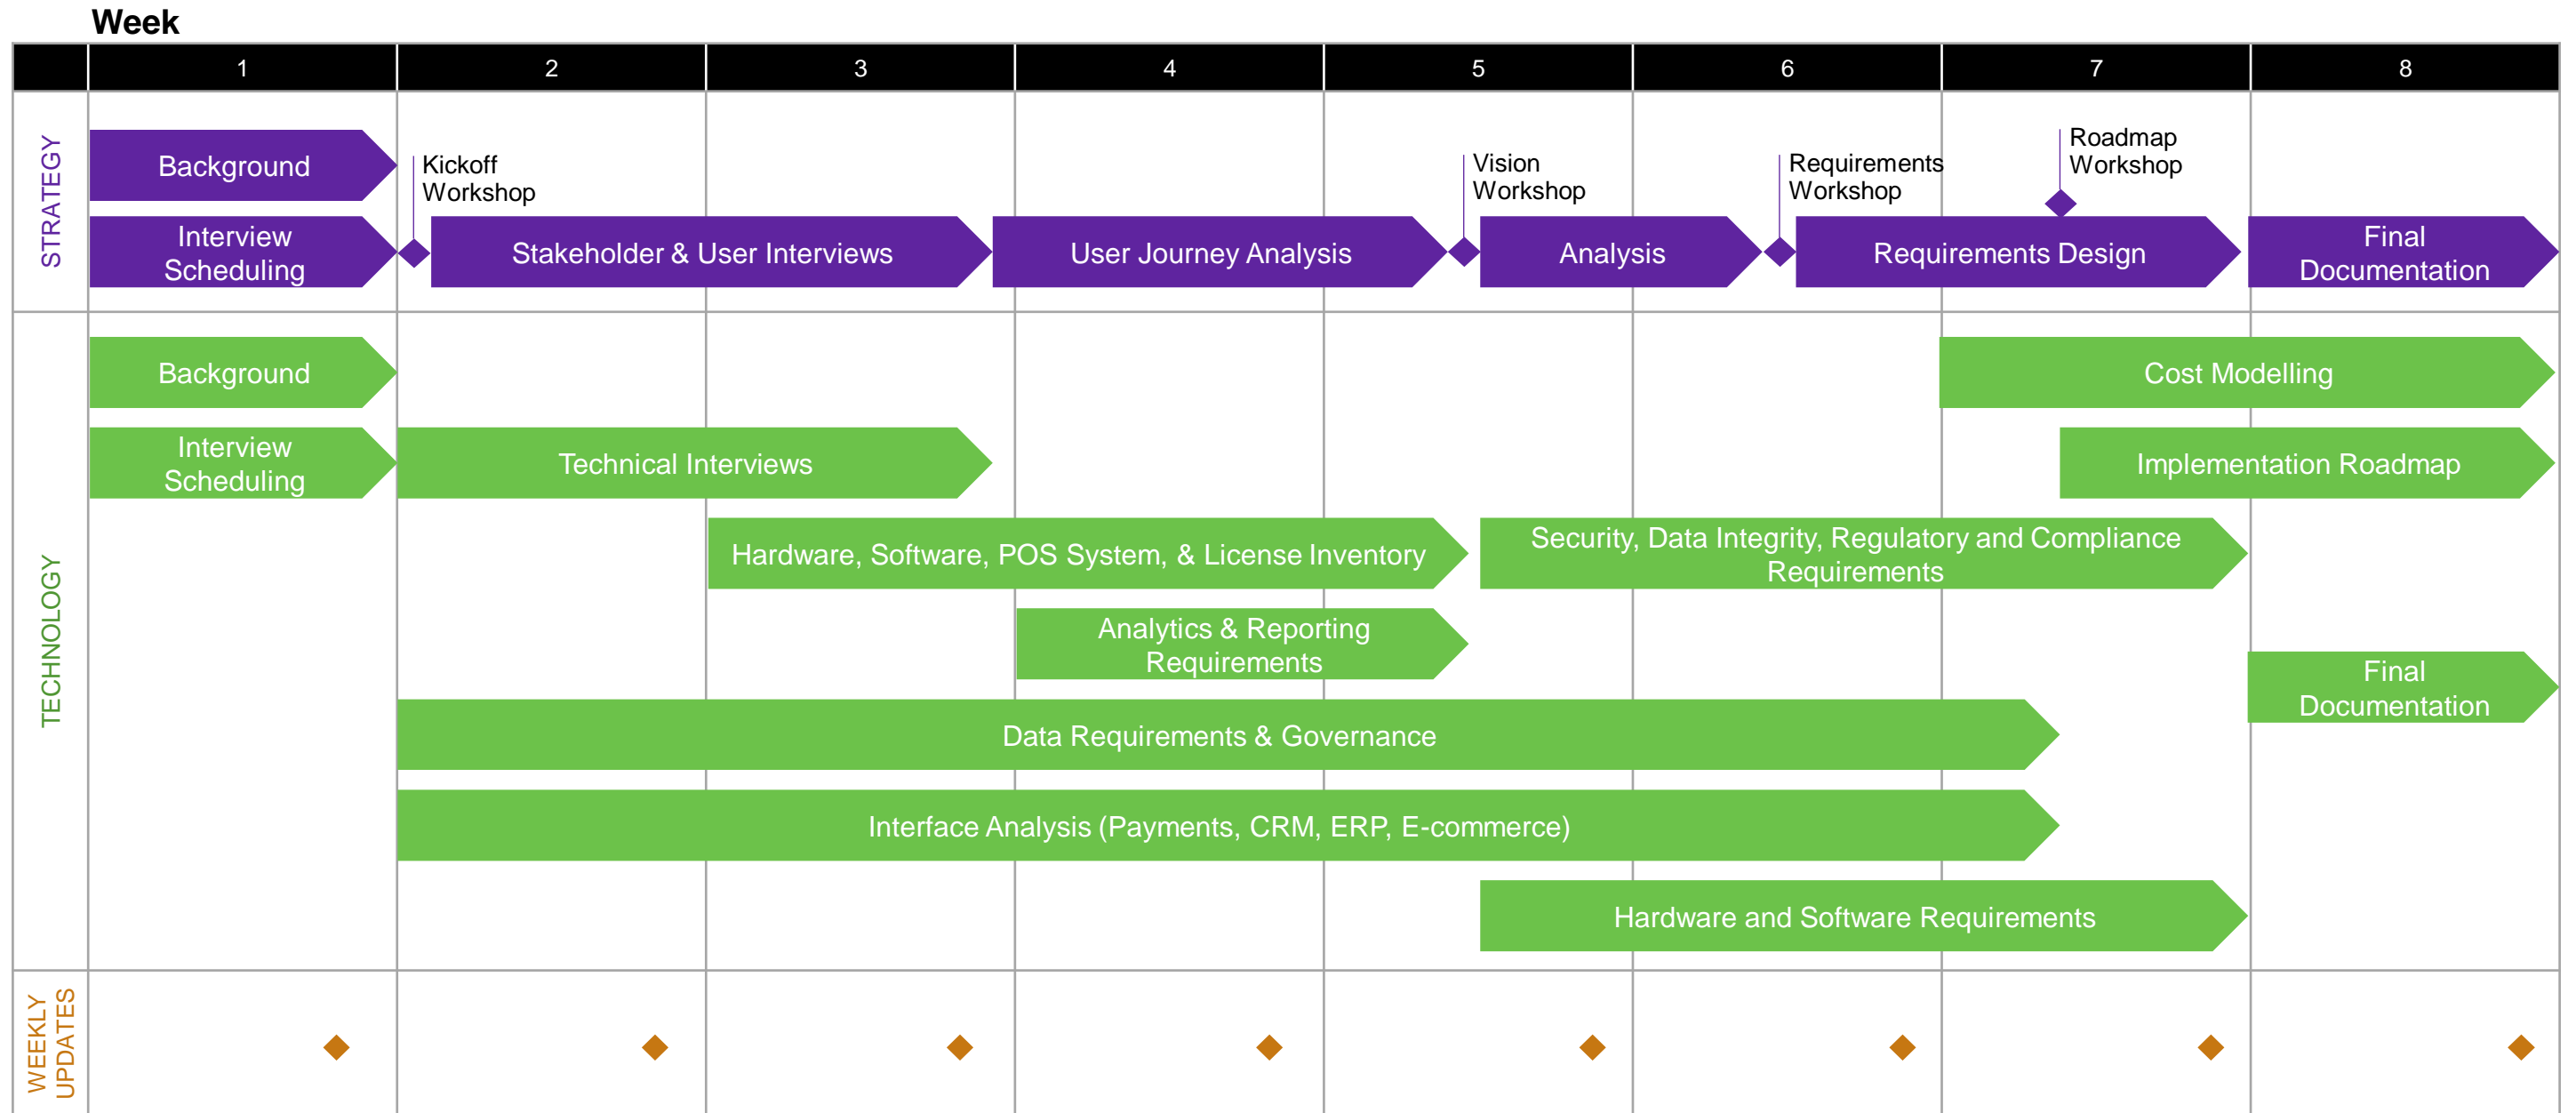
Week

| | 1 | 2 | 3 | 4 | 5 | 6 | 7 | 8 |
|---|---|---|---|---|---|---|---|---|

STRATEGY

Background

Kickoff Workshop

Vision Workshop

Requirements Workshop

Roadmap Workshop

Interview Scheduling

Stakeholder & User Interviews

User Journey Analysis

Analysis

Requirements Design

Final Documentation

TECHNOLOGY

Background

Cost Modelling

Interview Scheduling

Technical Interviews

Implementation Roadmap

Hardware, Software, POS System, & License Inventory

Security, Data Integrity, Regulatory and Compliance Requirements

Analytics & Reporting Requirements

Final Documentation

Data Requirements & Governance

Interface Analysis (Payments, CRM, ERP, E-commerce)

Hardware and Software Requirements

WEEKLY UPDATES